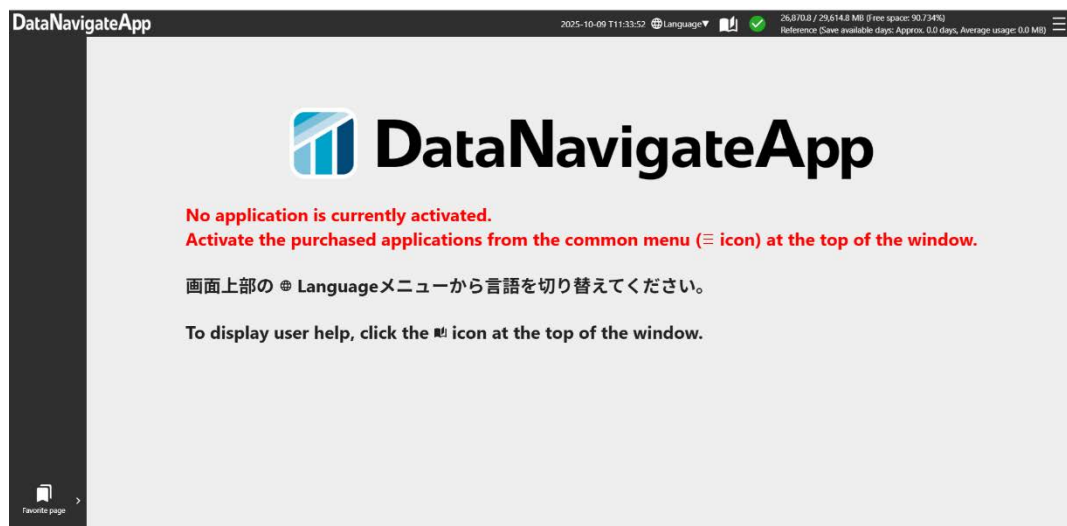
DataNavigateApp

2025-10-09 T11:33:52 Language▼

26,870.8 / 29,614.8 MB (Free space: 90.734%)
Reference (Save available days: Approx. 0.0 days, Average usage: 0.0 MB)

DataNavigateApp

No application is currently activated.
Activate the purchased applications from the common menu (☰ icon) at the top of the window.

画面上部の Languageメニューから言語を切り替えてください。

To display user help, click the icon at the top of the window.

Favorite page